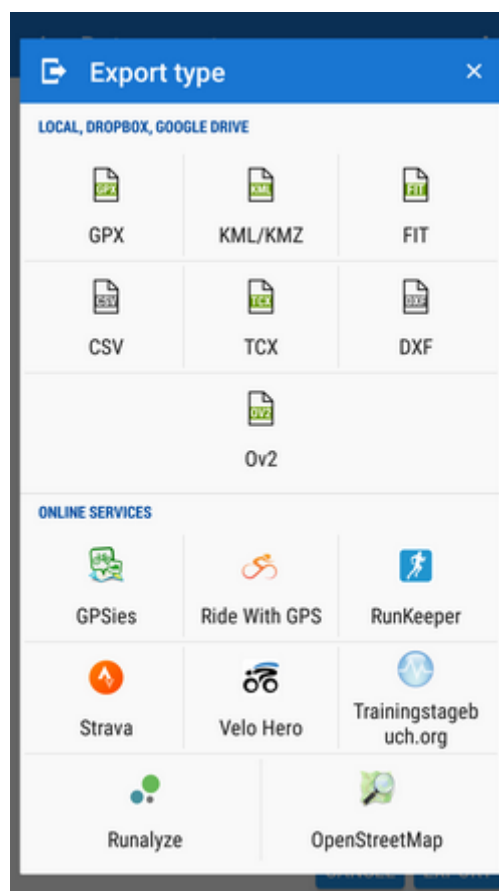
Export type ×

LOCAL, DROPBOX, GOOGLE DRIVE

GPX GPX

KML KML/KMZ

FIT FIT

CSV CSV

TCX TCX

DXF DXF

OV2 Ov2

ONLINE SERVICES

GPSies

Ride With GPS

RunKeeper

Strava

Velo Hero

Trainingstagebuch.org

Runalyze

OpenStreetMap